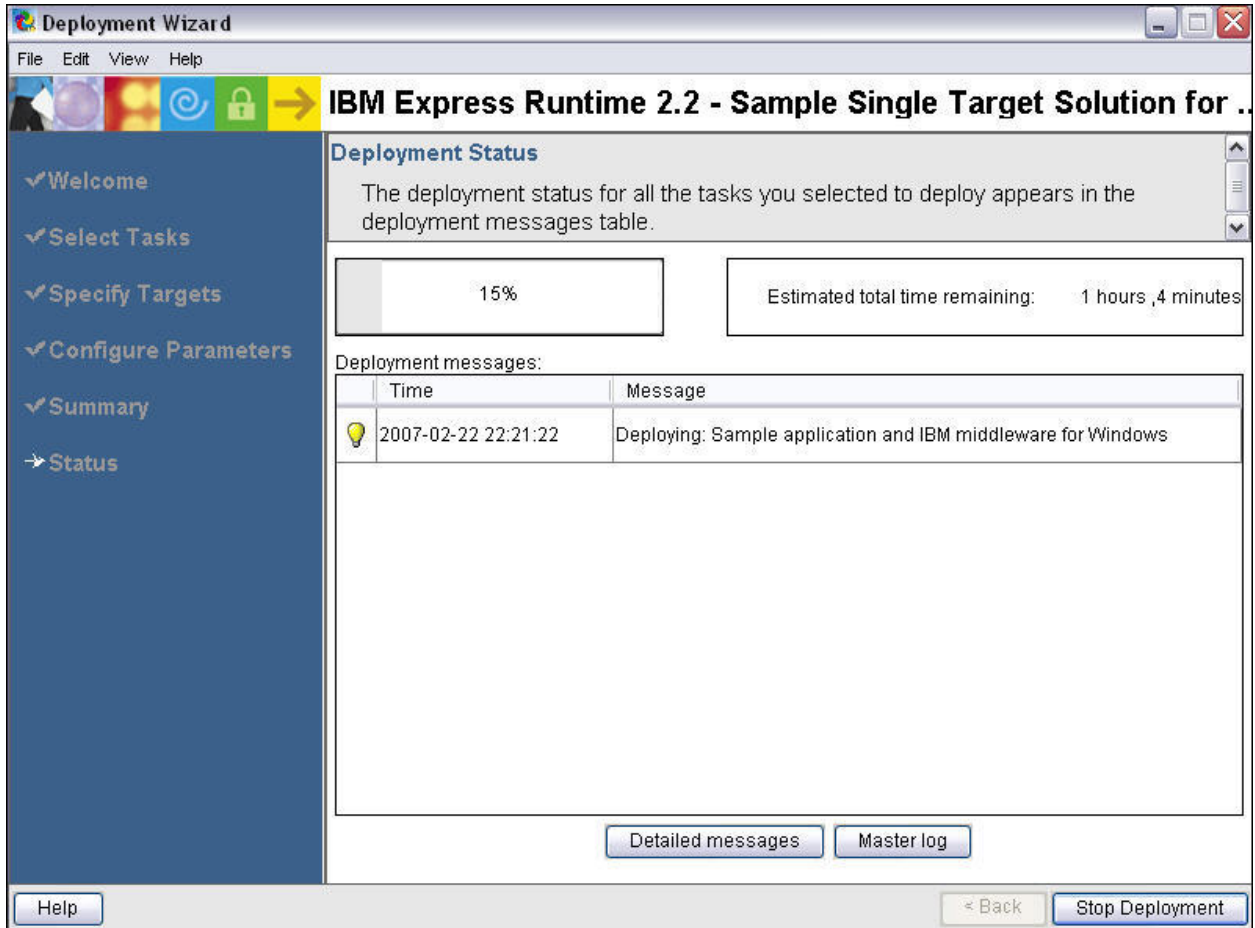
Deployment Wizard

File Edit View Help

IBM Express Runtime 2.2 - Sample Single Target Solution for ..

✔Welcome

✔Select Tasks

✔Specify Targets

✔Configure Parameters

✔Summary

→Status

Deployment Status

The deployment status for all the tasks you selected to deploy appears in the deployment messages table.

15%

Estimated total time remaining: 1 hours ,4 minutes

Deployment messages:

| | Time | Message |
|---|---|---|
| | 2007-02-22 22:21:22 | Deploying: Sample application and IBM middleware for Windows |

Detailed messages

Master log

Help

< Back

Stop Deployment